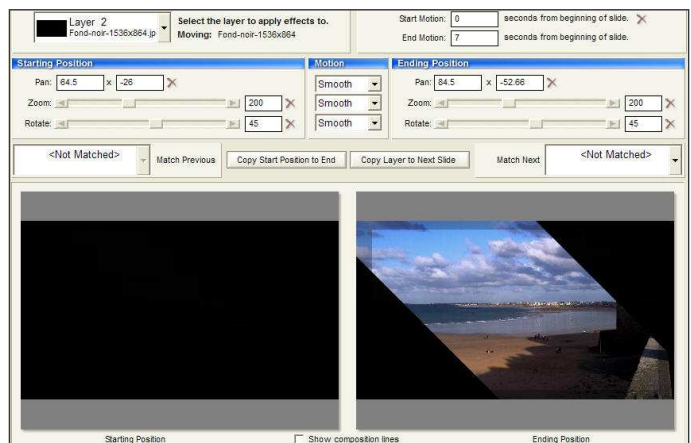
Layer 2
Fond-noir-1536x864.jp

Select the layer to apply effects to.
Moving: Fond-noir-1536x864

Start Motion: 0 seconds from beginning of slide.
End Motion: 7 seconds from beginning of slide.

Starting Position
Pan: 64.5 x -26
Zoom: 200
Rotate: 45

Motion
Smooth
Smooth
Smooth

Ending Position
Pan: 84.5 x -52.66
Zoom: 200
Rotate: 45

<Not Matched>
Match Previous
Copy Start Position to End
Copy Layer to Next Slide
Match Next
<Not Matched>

Starting Position
Show composition lines
Ending Position